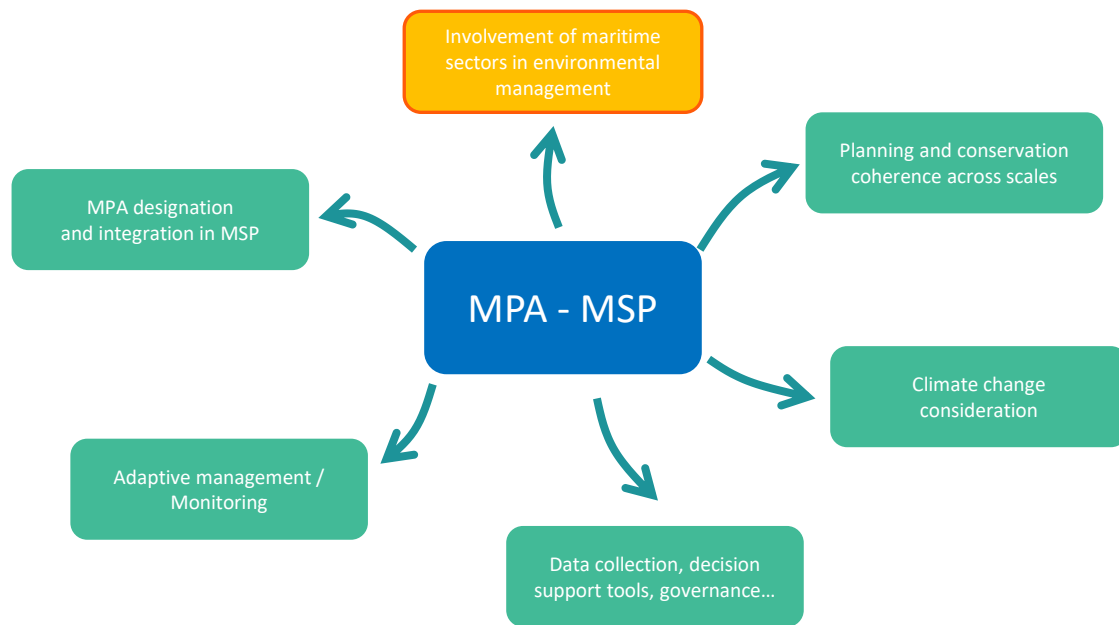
Involvement of maritime sectors in environmental management

MPA designation and integration in MSP

Planning and conservation coherence across scales

MPA - MSP

Climate change consideration

Adaptive management / Monitoring

Data collection, decision support tools, governance…